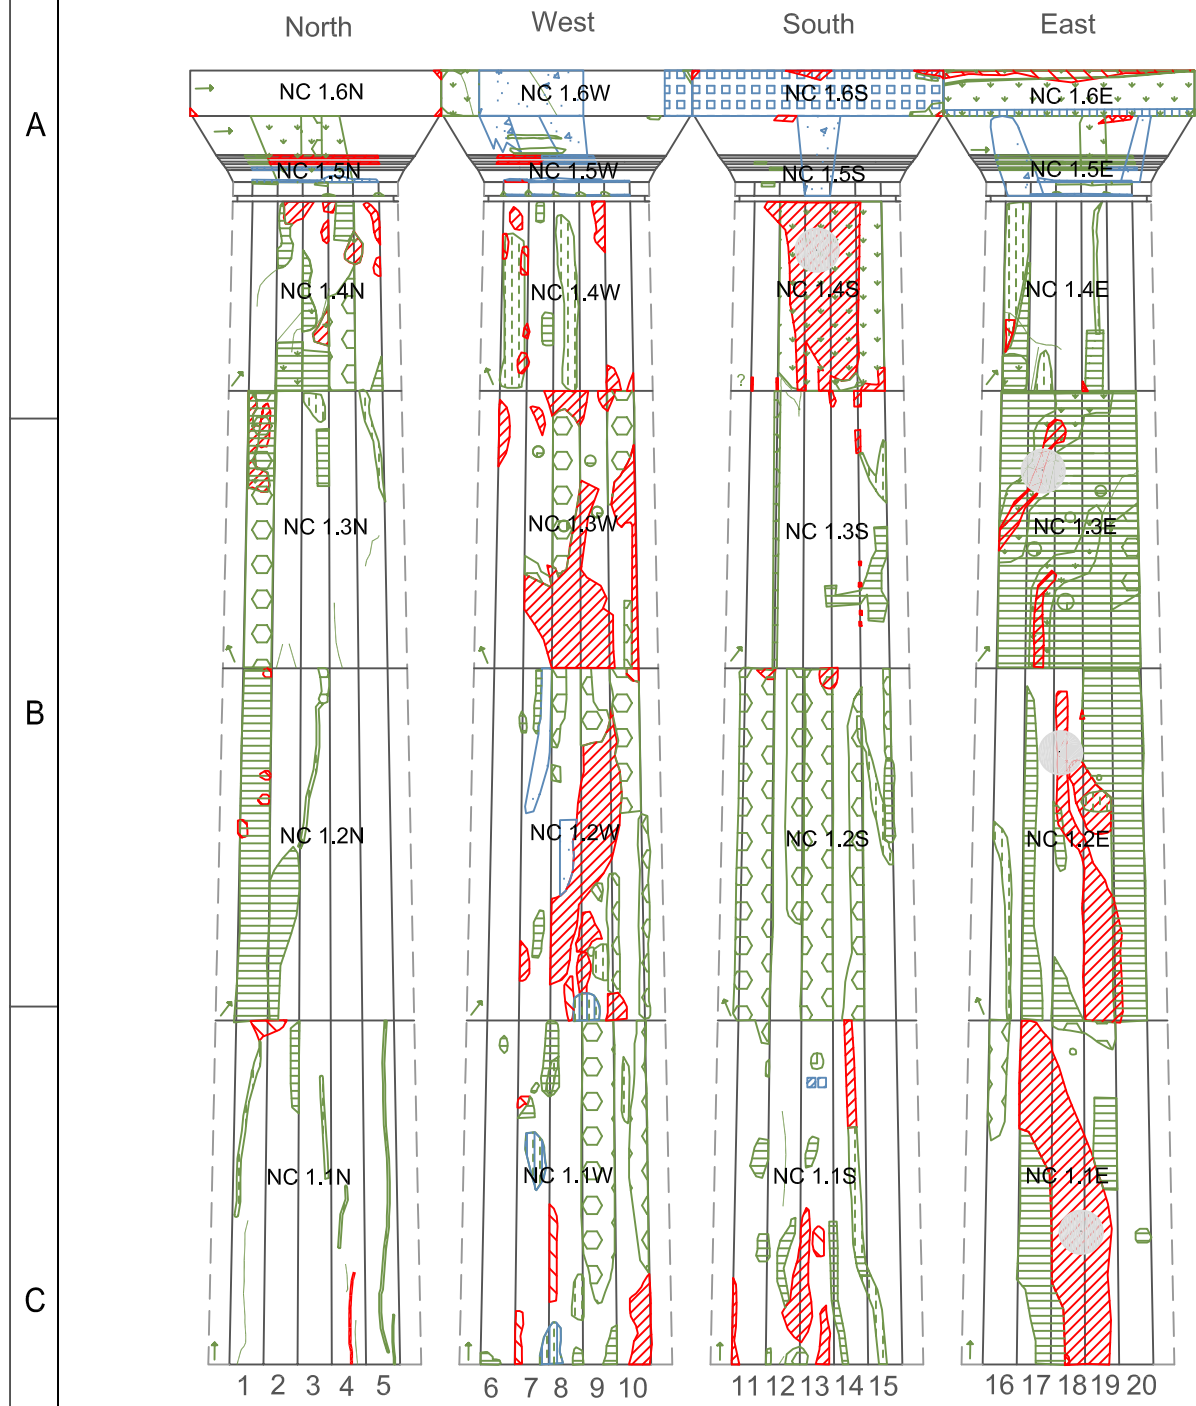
North West South East

A

NC 1.6N NC 1.6W NC 1.6S NC 1.6E

NC 1.5N NC 1.5W NC 1.5S NC 1.5E

NC 1.4N NC 1.4W NC 1.4S NC 1.4E

?

B

NC 1.3N NC 1.3W NC 1.3S NC 1.3E

NC 1.2N NC 1.2W NC 1.2S NC 1.2E

C

NC 1.1N NC 1.1W NC 1.1S NC 1.1E

1 2 3 4 5 6 7 8 9 10 11 12 13 14 15 16 17 18 19 20